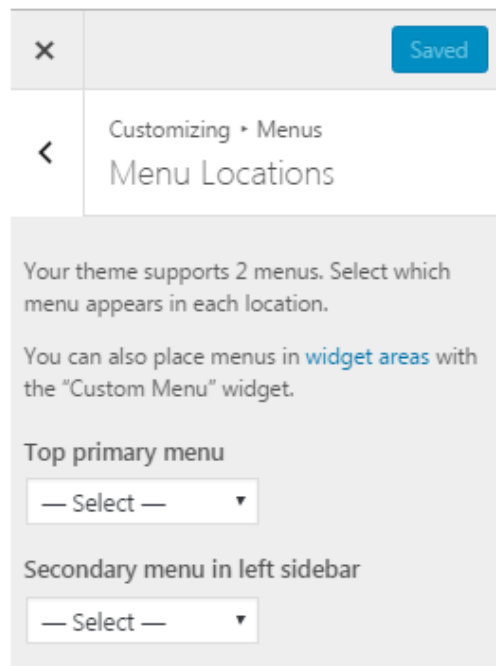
×

Saved

<

Customizing ▸ Menus

Menu Locations

Your theme supports 2 menus. Select which menu appears in each location.

You can also place menus in widget areas with the “Custom Menu” widget.

Top primary menu

— Select — ▾

Secondary menu in left sidebar

— Select — ▾